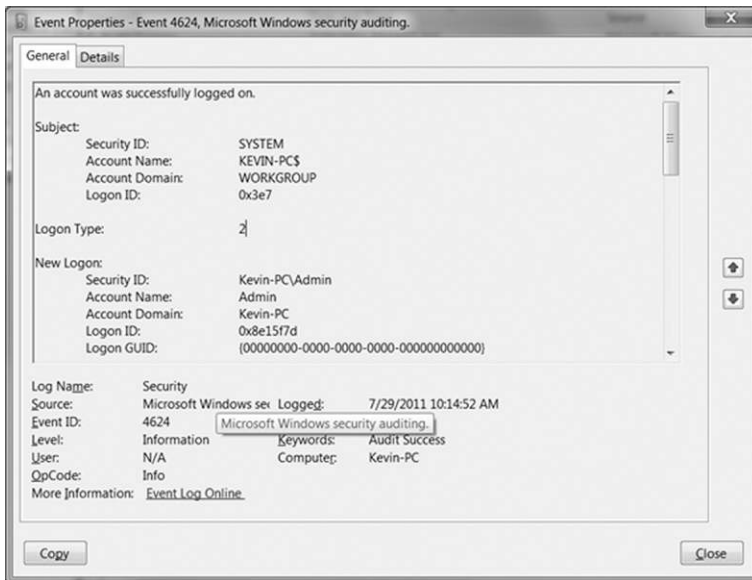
Event Properties - Event 4624, Microsoft Windows security auditing.

General Details

An account was successfully logged on.

Subject:
Security ID: SYSTEM
Account Name: KEVIN-PC$
Account Domain: WORKGROUP
Logon ID: 0x3e7

Logon Type: 2

New Logon:
Security ID: Kevin-PC\Admin
Account Name: Admin
Account Domain: Kevin-PC
Logon ID: 0x8e15f7d
Logon GUID: {00000000-0000-0000-0000-000000000000}

Log Name: Security
Source: Microsoft Windows sec Logged: 7/29/2011 10:14:52 AM
Event ID: 4624 Microsoft Windows security auditing.
Level: Information Keywords: Audit Success
User: N/A Computer: Kevin-PC
OpCode: Info
More Information: Event Log Online

Copy

Close